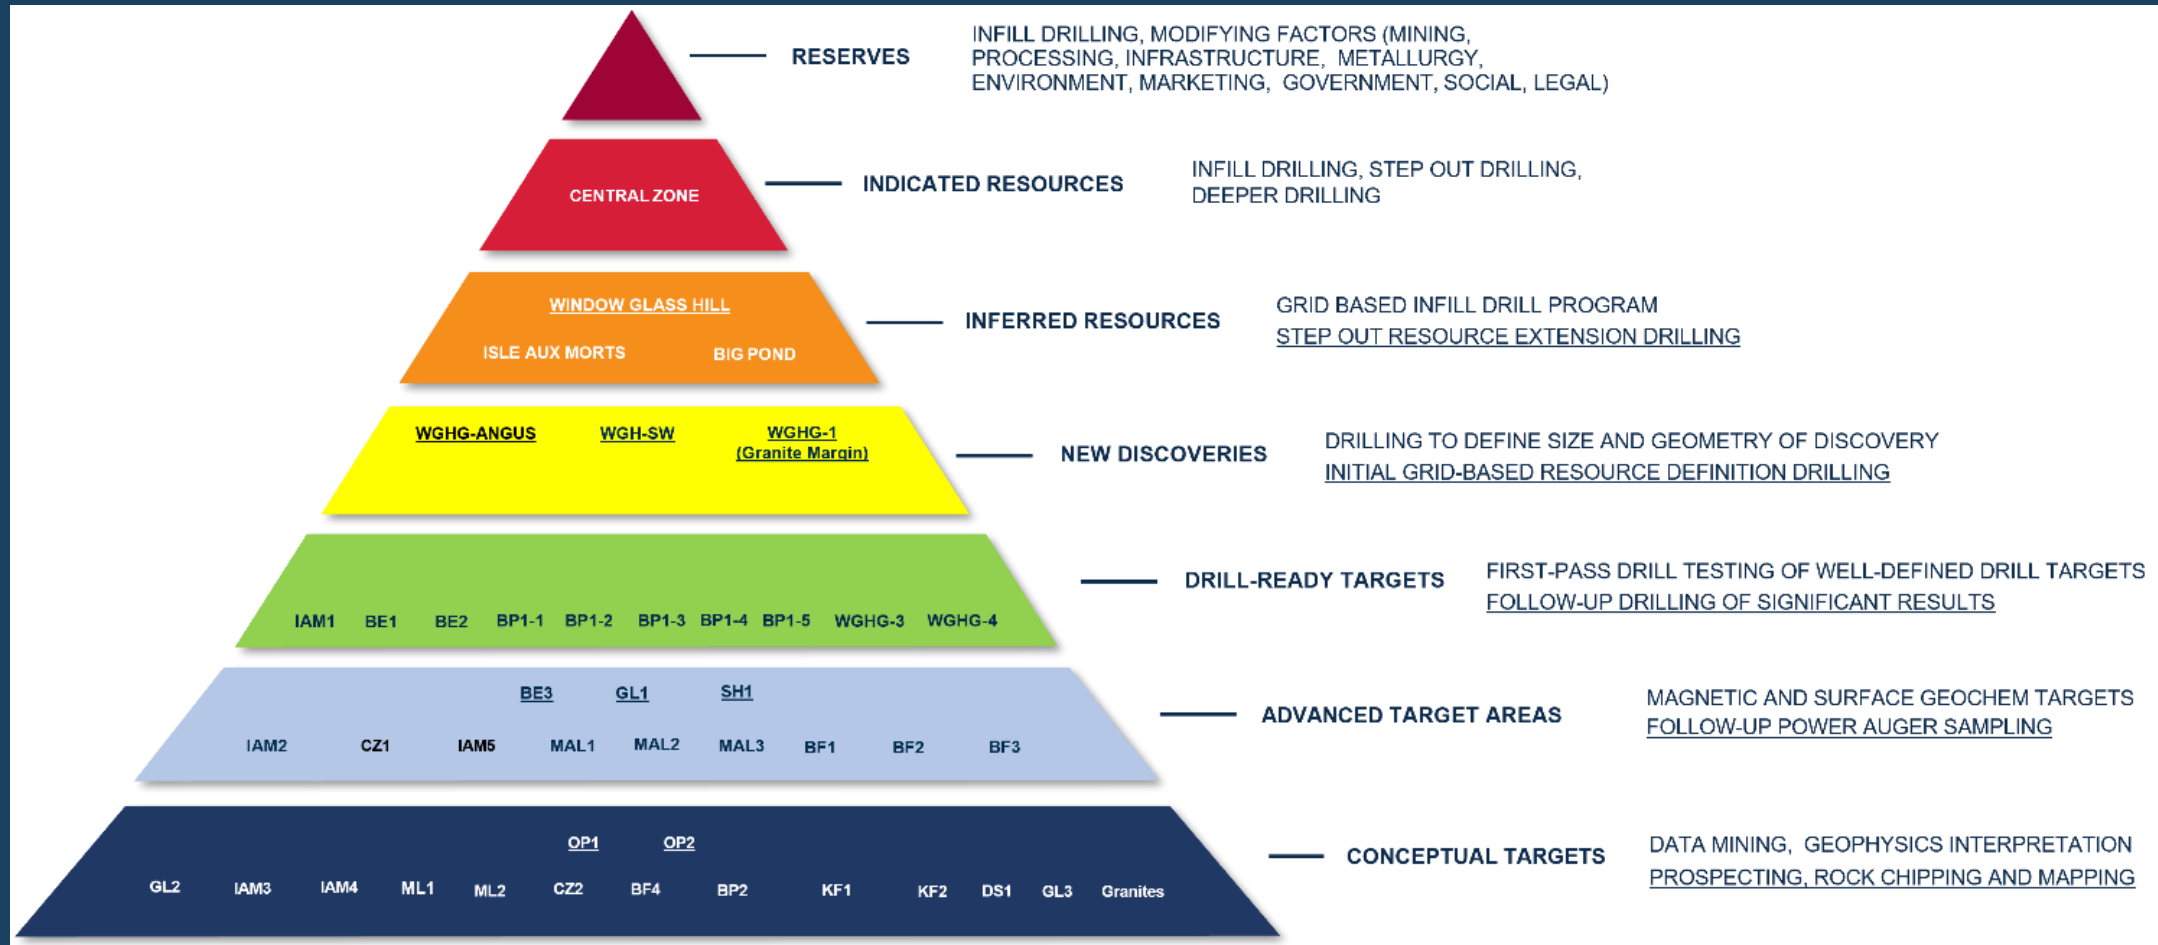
RESERVES

INFILL DRILLING, MODIFYING FACTORS (MINING, PROCESSING, INFRASTRUCTURE, METALLURGY, ENVIRONMENT, MARKETING, GOVERNMENT, SOCIAL, LEGAL)

CENTRAL ZONE

INDICATED RESOURCES

INFILL DRILLING, STEP OUT DRILLING, DEEPER DRILLING

WINDOW GLASS HILL

ISLE AUX MORTS BIG POND

INFERRED RESOURCES

GRID BASED INFILL DRILL PROGRAM
STEP OUT RESOURCE EXTENSION DRILLING

WGHG-ANGUS WGH-SW WGHG-1 (Granite Margin)

NEW DISCOVERIES

DRILLING TO DEFINE SIZE AND GEOMETRY OF DISCOVERY
INITIAL GRID-BASED RESOURCE DEFINITION DRILLING

IAM1 BE1 BE2 BP1-1 BP1-2 BP1-3 BP1-4 BP1-5 WGHG-3 WGHG-4

DRILL-READY TARGETS

FIRST-PASS DRILL TESTING OF WELL-DEFINED DRILL TARGETS
FOLLOW-UP DRILLING OF SIGNIFICANT RESULTS

BE3 GL1 SH1

IAM2 CZ1 IAM5 MAL1 MAL2 MAL3 BF1 BF2 BF3

ADVANCED TARGET AREAS

MAGNETIC AND SURFACE GEOCHEM TARGETS
FOLLOW-UP POWER AUGER SAMPLING

OP1 OP2

GL2 IAM3 IAM4 ML1 ML2 CZ2 BF4 BP2 KF1 KF2 DS1 GL3 Granites

CONCEPTUAL TARGETS

DATA MINING, GEOPHYSICS INTERPRETATION
PROSPECTING, ROCK CHIPPING AND MAPPING